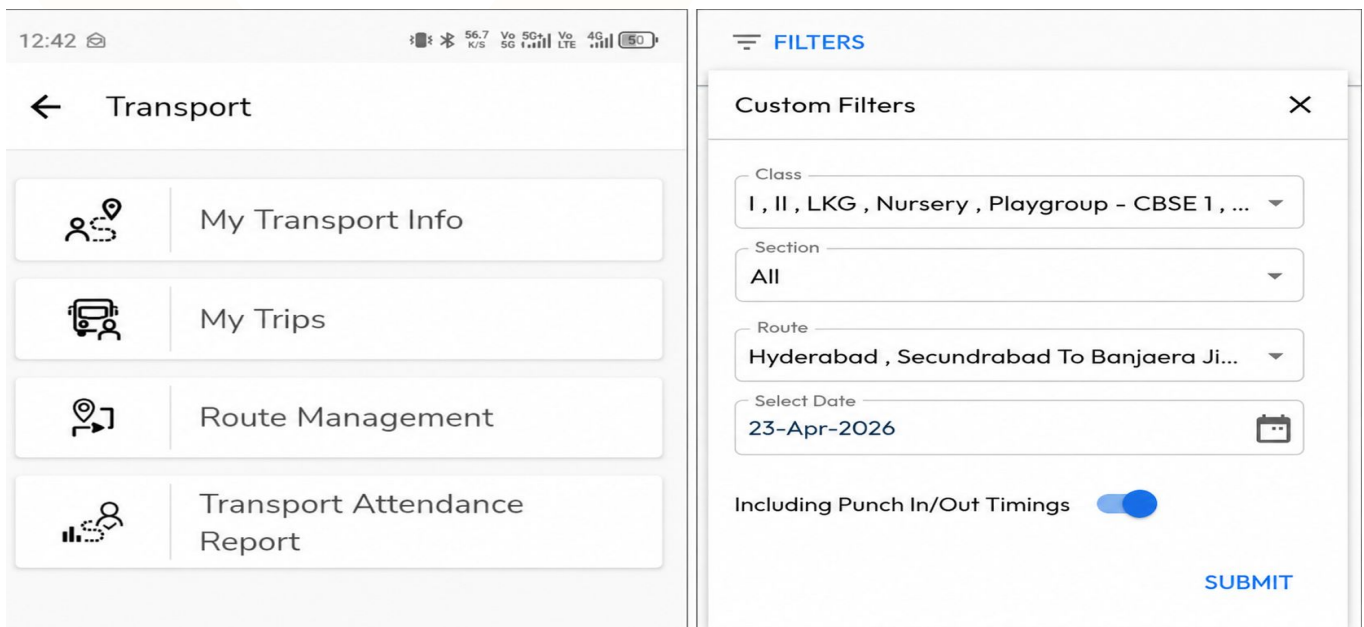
12:42

56.7 K/S Vo 5G 5G+ Vo LTE 4G 50

Transport

My Transport Info

My Trips

Route Management

Transport Attendance Report

FILTERS

Custom Filters

Class
I , II , LKG , Nursery , Playgroup - CBSE 1 , ...

Section
All

Route
Hyderabad , Secundrabad To Banjaera Ji...

Select Date
23-Apr-2026

Including Punch In/Out Timings

SUBMIT